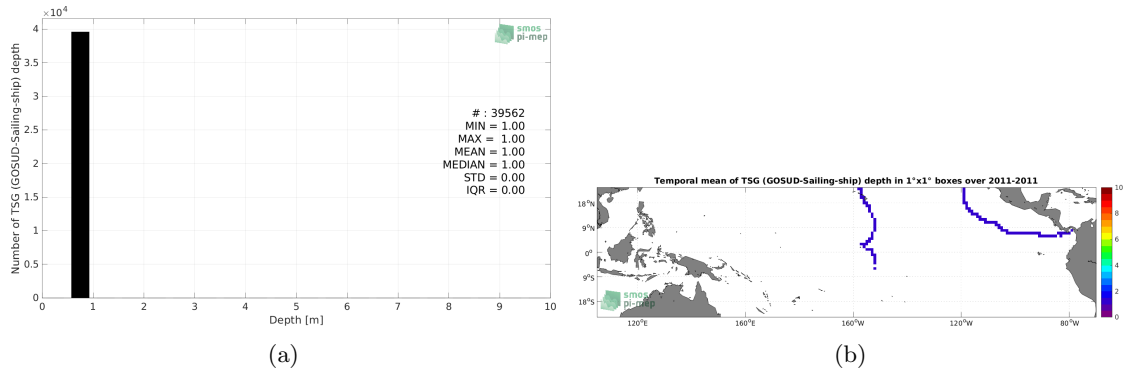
$\times 10^4$
4
3.5
3
2.5
2
1.5
1
0.5
0
Number of TSG (GOSUD-Sailing-ship) depth
smos
pi-mep
# : 39562
MIN = 1.00
MAX = 1.00
MEAN = 1.00
MEDIAN = 1.00
STD = 0.00
IQR = 0.00
0 1 2 3 4 5 6 7 8 9 10
Depth [m]

(a)

Temporal mean of TSG (GOSUD-Sailing-ship) depth in 1°x1° boxes over 2011-2011
18°N
9°N
0°
9°S
18°S
smos
pi-mep
120°E 160°E 160°W 120°W 80°W
10
8
6
4
2
0

(b)